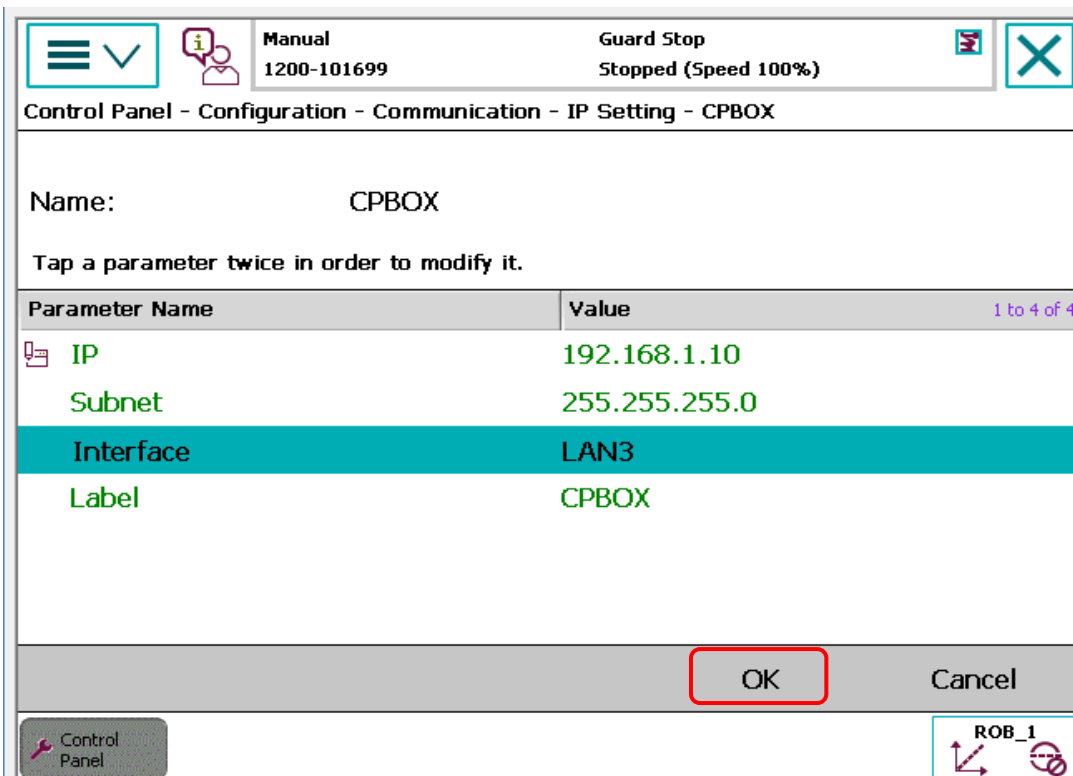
Manual
1200-101699

Guard Stop
Stopped (Speed 100%)

Control Panel - Configuration - Communication - IP Setting - CPBOX

Name: CPBOX

Tap a parameter twice in order to modify it.

| Parameter Name | Value |
|---|---|
| IP | 192.168.1.10 |
| Subnet | 255.255.255.0 |
| Interface | LAN3 |
| Label | CPBOX |

1 to 4 of 4

OK Cancel

Control Panel

ROB_1